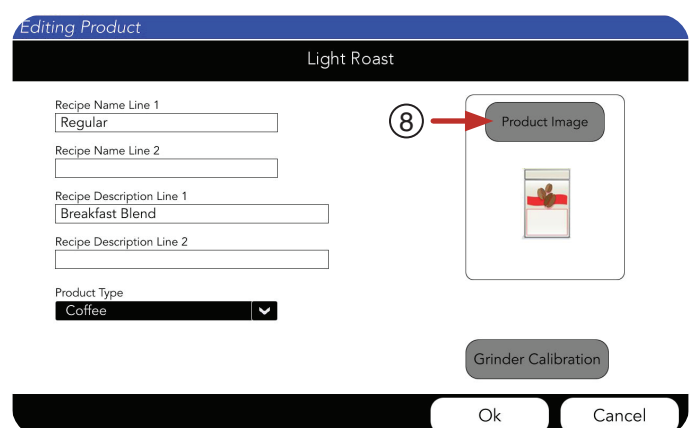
Editing Product

Light Roast

Recipe Name Line 1
Regular

Recipe Name Line 2

Recipe Description Line 1
Breakfast Blend

Recipe Description Line 2

Product Type
Coffee

8

Product Image

Grinder Calibration

Ok

Cancel